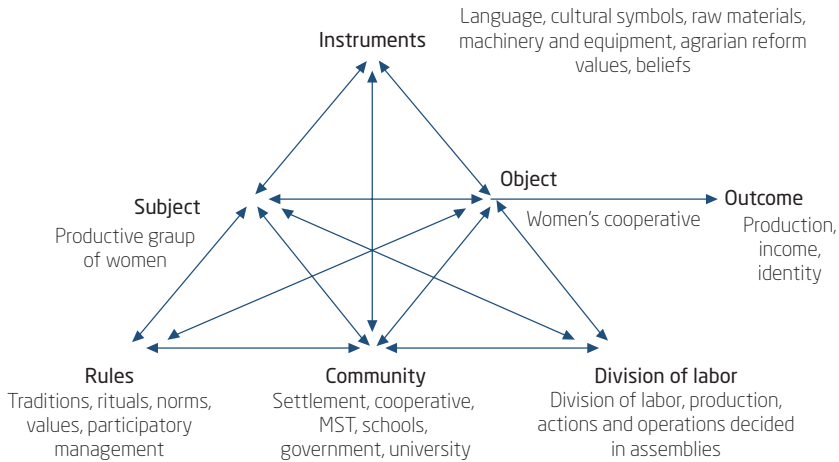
Language, cultural symbols, raw materials, machinery and equipment, agrarian reform values, beliefs

Instruments

Subject

Productive graup of women

Object

Women's cooperative

Outcome

Production, income, identity

Rules

Traditions, rituals, norms, values, participatory management

Community

Settlement, cooperative, MST, schools, government, university

Division of labor

Division of labor, production, actions and operations decided in assemblies